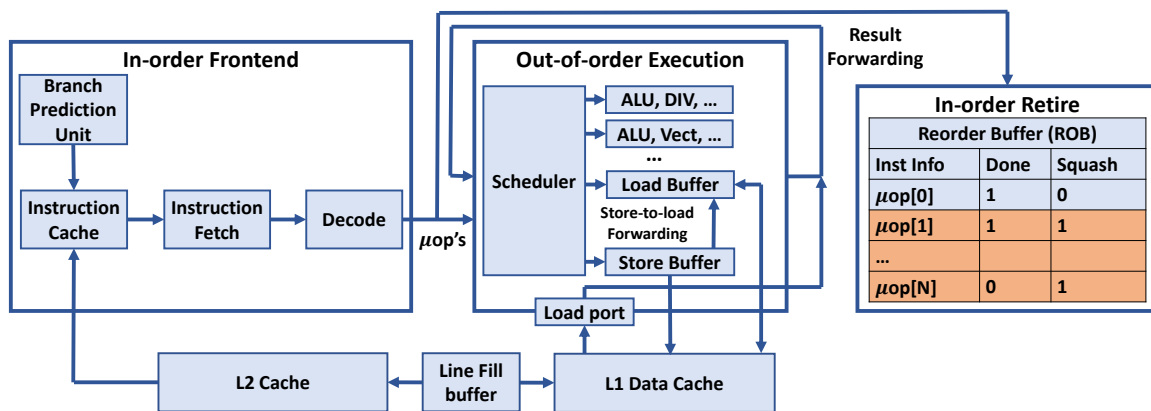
In-order Frontend

Branch Prediction Unit

Instruction Cache

Instruction Fetch

Decode

$\mu$op's

Out-of-order Execution

Scheduler

ALU, DIV, ...

ALU, Vect, ...

...

Load Buffer

Store-to-load Forwarding

Store Buffer

Load port

Result Forwarding

In-order Retire

| Reorder Buffer (ROB) | | |
|---|---|---|
| Inst Info | Done | Squash |
| $\mu$op[0] | 1 | 0 |
| $\mu$op[1] | 1 | 1 |
| ... | | |
| $\mu$op[N] | 0 | 1 |

L2 Cache

Line Fill buffer

L1 Data Cache